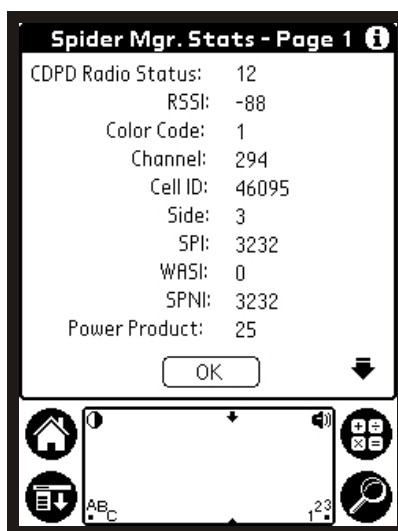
Spider Mgr. Stats - Page 1

| | |
|---|---|
| CDPD Radio Status: | 12 |
| RSSI: | -88 |
| Color Code: | 1 |
| Channel: | 294 |
| Cell ID: | 46095 |
| Side: | 3 |
| SPI: | 3232 |
| WASI: | 0 |
| SPNI: | 3232 |
| Power Product: | 25 |

OK

ABC

123